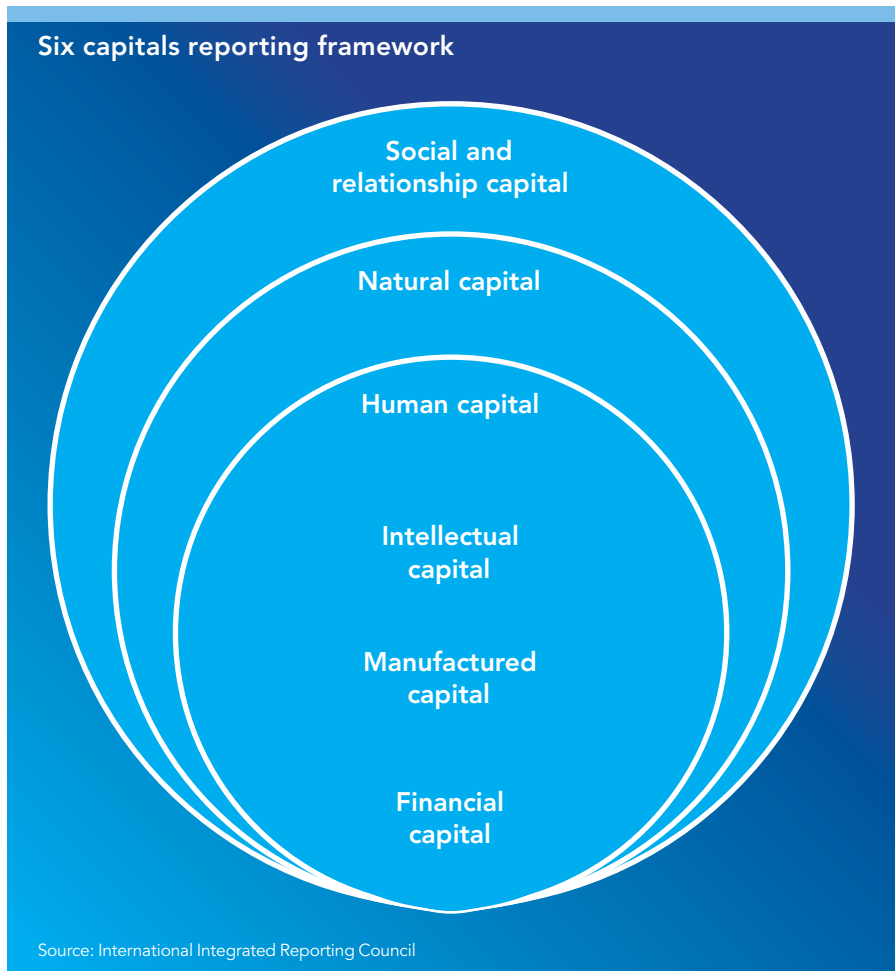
Six capitals reporting framework

Social and relationship capital

Natural capital

Human capital

Intellectual capital

Manufactured capital

Financial capital

Source: International Integrated Reporting Council